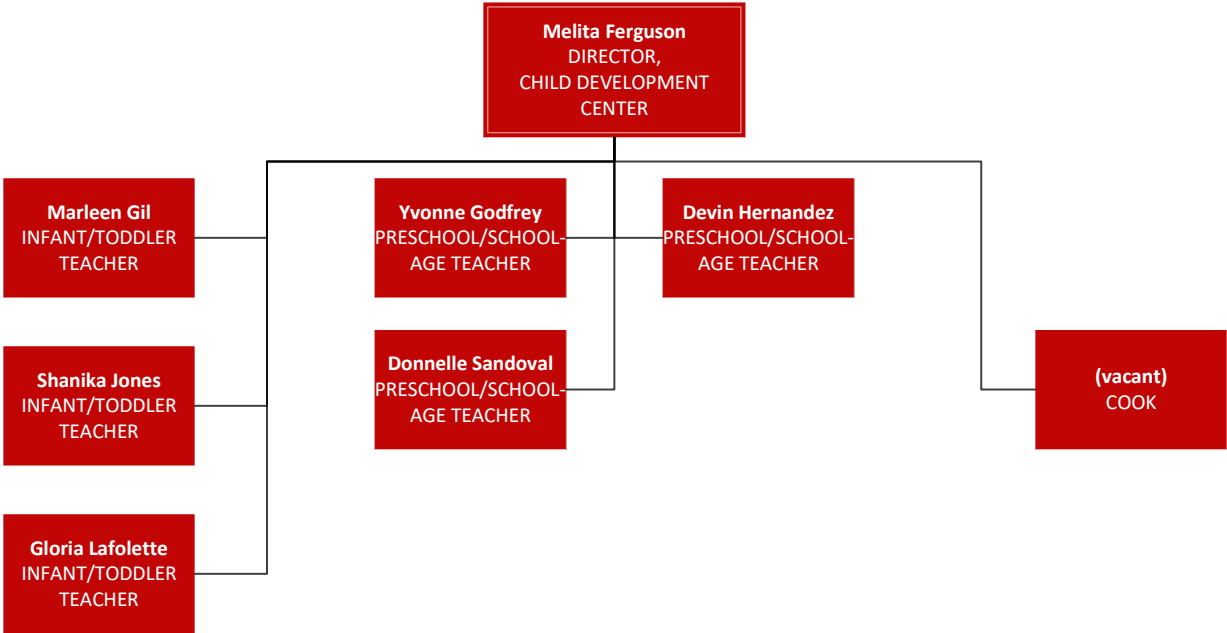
Melita Ferguson
DIRECTOR,
CHILD DEVELOPMENT
CENTER

Marleen Gil
INFANT/TODDLER
TEACHER

Yvonne Godfrey
PRESCHOOL/SCHOOL-AGE TEACHER

Devin Hernandez
PRESCHOOL/SCHOOL-AGE TEACHER

Shanika Jones
INFANT/TODDLER
TEACHER

Donnelle Sandoval
PRESCHOOL/SCHOOL-AGE TEACHER

(vacant)
COOK

Gloria Lafolette
INFANT/TODDLER
TEACHER